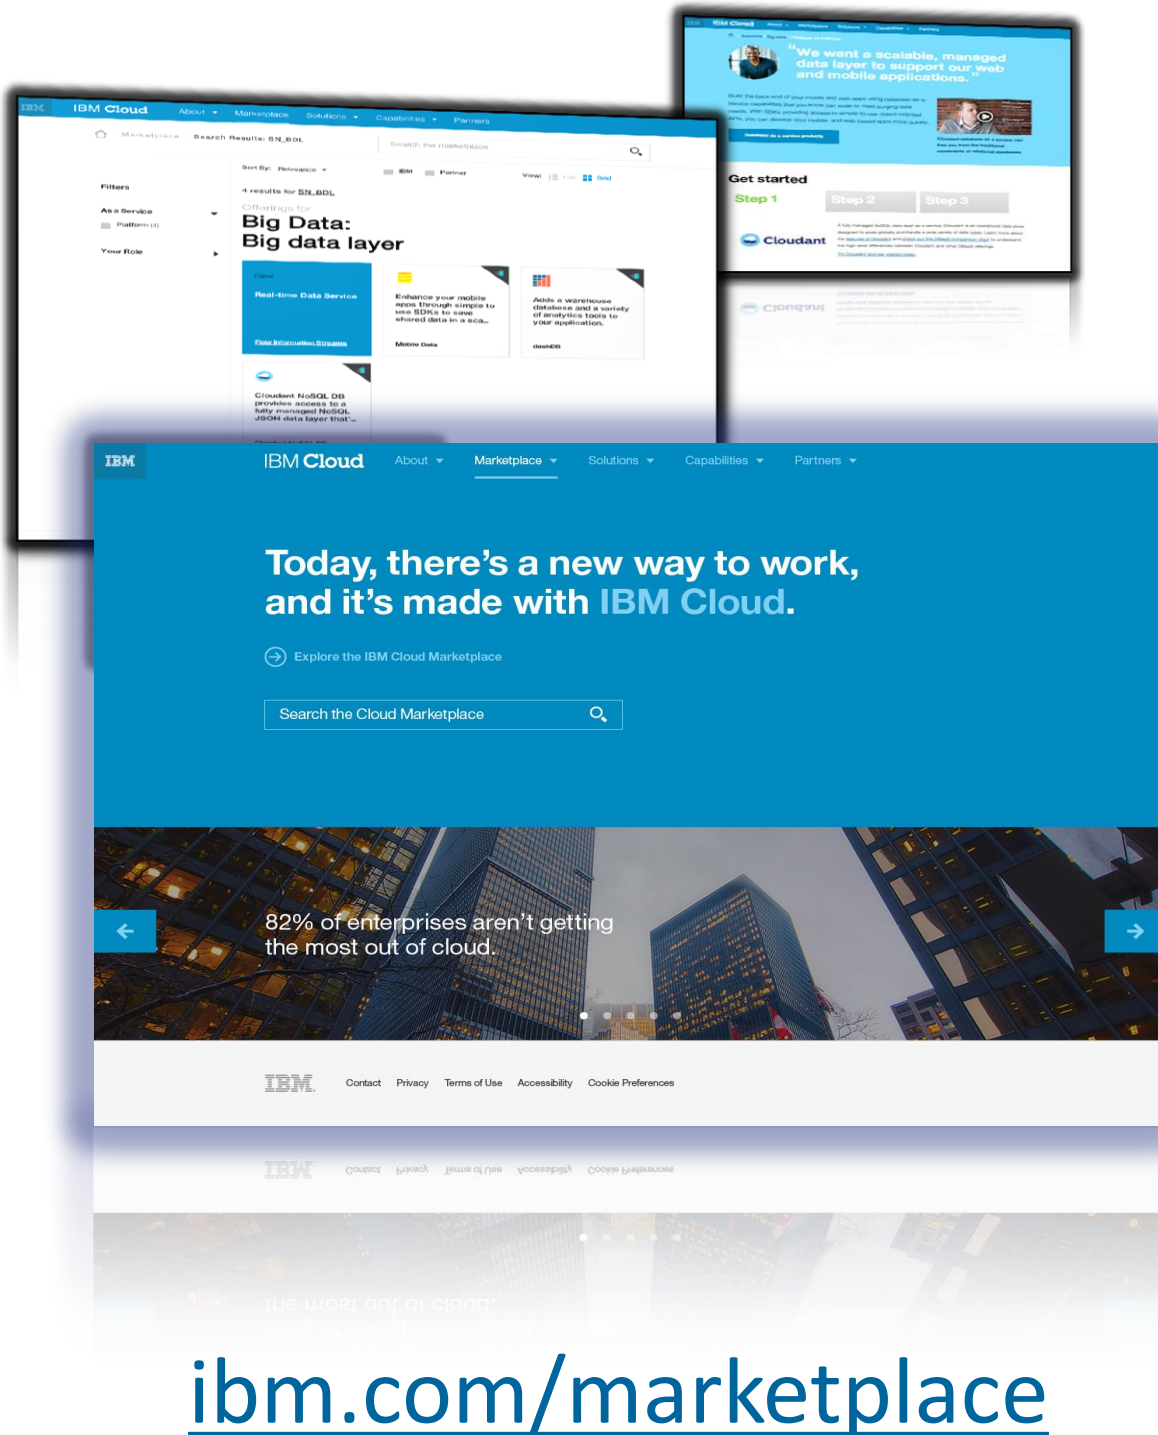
IBM IBM Cloud About Marketplace Solutions Capabilities Partners

"We want a scalable, managed data layer to support our web and mobile applications."

Get started

Step 1 Step 2 Step 3

Cloudant

IBM IBM Cloud About Marketplace Solutions Capabilities Partners

Marketplace Search Results: SN_BDL

Search the marketplace

Sort By: Relevance

IBM Partner

View: List Grid

Filters

As a Service

Platform (4)

Your Role

4 results for SN_BDL

Offerings for

Big Data:

Big data layer

Flow

Real-time Data Service

Flow Information Streams

Enhance your mobile apps through simple to use SDKs to save shared data in a sca...

Mobile Data

Adds a warehouse database and a variety of analytics tools to your application.

dashDB

Cloudant NoSQL DB provides access to a fully managed NoSQL JSON data layer that...

IBM IBM Cloud About Marketplace Solutions Capabilities Partners

Today, there's a new way to work, and it's made with IBM Cloud.

Explore the IBM Cloud Marketplace

Search the Cloud Marketplace

82% of enterprises aren't getting the most out of cloud.

IBM. Contact Privacy Terms of Use Accessibility Cookie Preferences

ibm.com/marketplace